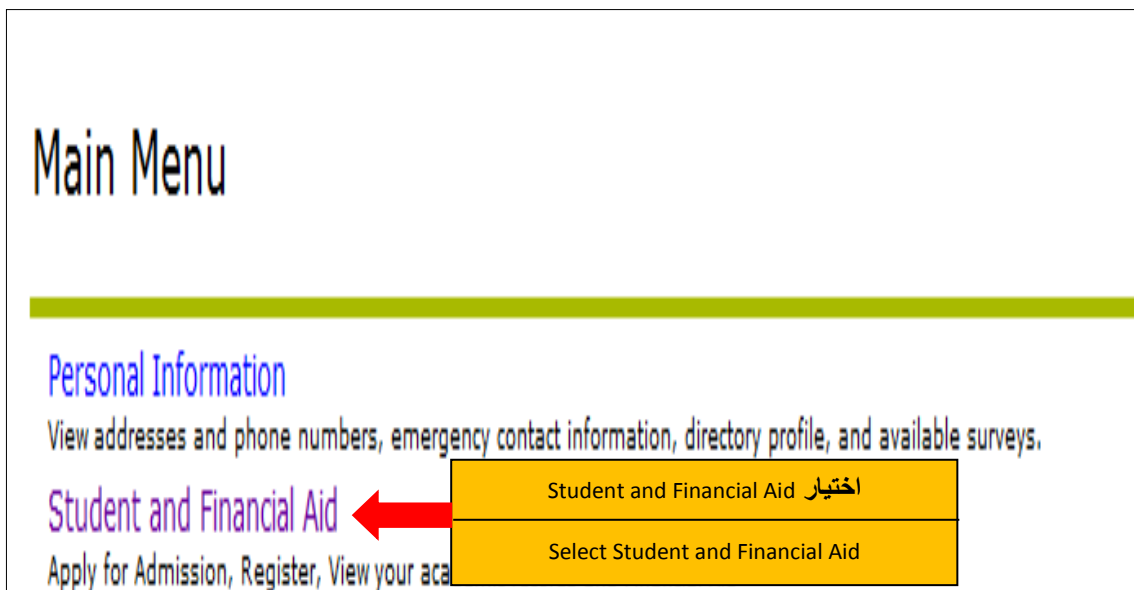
Main Menu

Personal Information

View addresses and phone numbers, emergency contact information, directory profile, and available surveys.

Student and Financial Aid

Apply for Admission, Register, View your aca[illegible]

اختيار Student and Financial Aid

Select Student and Financial Aid